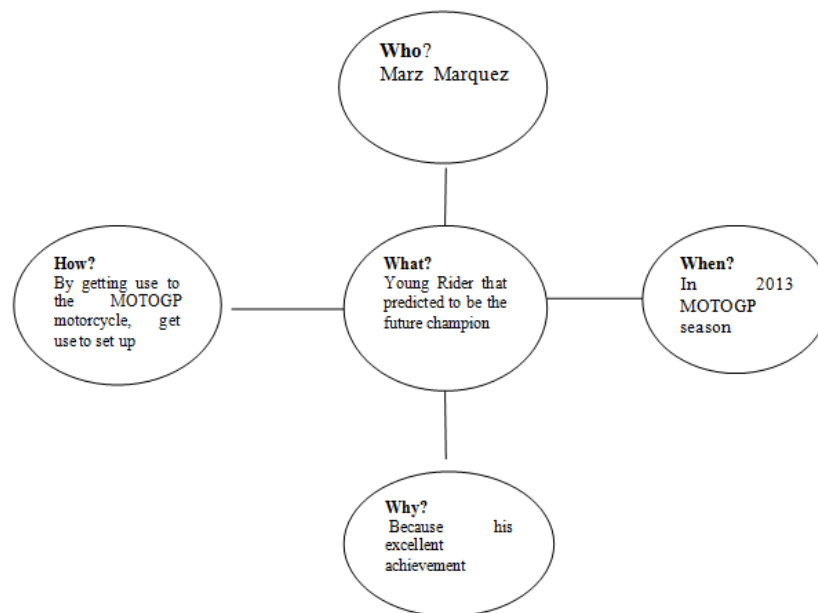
Who?
Marz Marquez

How?
By getting use to the MOTOGP motorcycle, get use to set up

What?
Young Rider that predicted to be the future champion

When?
In 2013 MOTOGP season

Why?
Because his excellent achievement